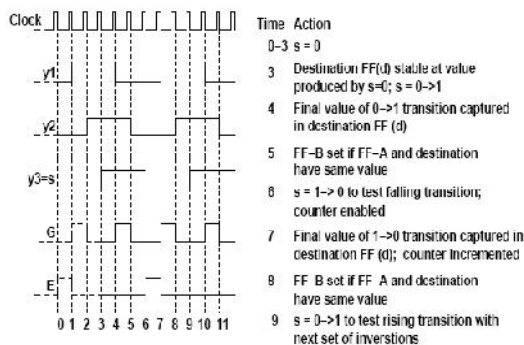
Clock

y1

y2

y3=s

G

E

0 1 2 3 4 5 6 7 8 9 10 11

Time Action

0–3 s = 0

3 Destination FF(d) stable at value produced by s=0; s = 0–>1

4 Final value of 0–>1 transition captured in destination FF (d)

5 FF–B set if FF–A and destination have same value

6 s = 1–> 0 to test falling transition; counter enabled

7 Final value of 1–>0 transition captured in destination FF (d); counter incremented

8 FF B set if FF A and destination have same value

9 s = 0–>1 to test rising transition with next set of inversions